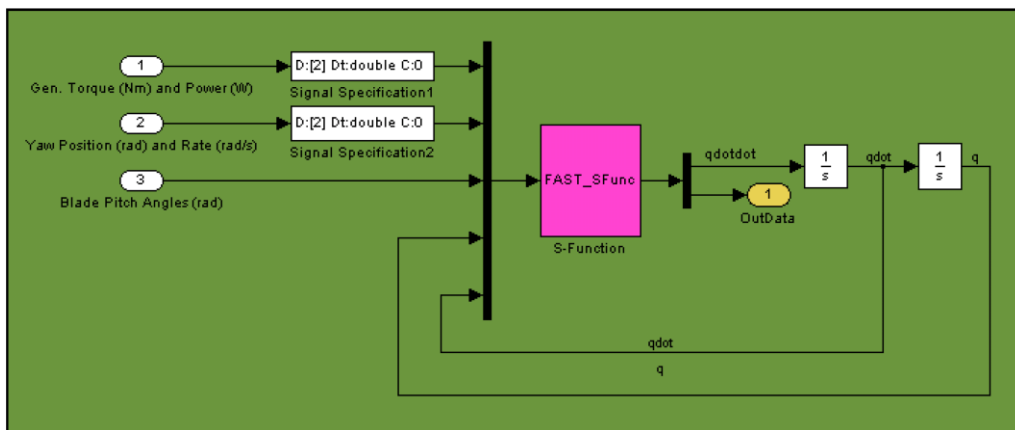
1
Gen. Torque (Nm) and Power (W)

D:[2] Dt:double C:0
Signal Specification1

2
Yaw Position (rad) and Rate (rad/s)

D:[2] Dt:double C:0
Signal Specification2

3
Blade Pitch Angles (rad)

FAST_SFunc
S-Function

qdotdot

1
OutData

$\frac{1}{s}$

qdot

$\frac{1}{s}$

q

qdot

q